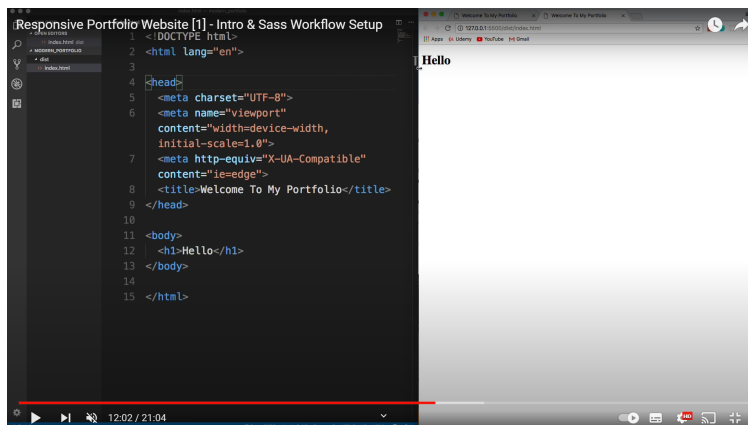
Responsive Portfolio Website [1] - Intro & Sass Workflow Setup

OPEN EDITORS
index.html dist
MODERN_PORTFOLIO
dist
index.html

1 <!DOCTYPE html>
2 <html lang="en">
3
4 <head>
5 <meta charset="UTF-8">
6 <meta name="viewport" content="width=device-width, initial-scale=1.0">
7 <meta http-equiv="X-UA-Compatible" content="ie=edge">
8 <title>Welcome To My Portfolio</title>
9 </head>
10
11 <body>
12 <h1>Hello</h1>
13 </body>
14
15 </html>

index.html
Welcome To My Portfolio
127.0.0.1:5500/dist/index.html
Apps Udemy YouTube Gmail

Hello

12:02 / 21:04
HD